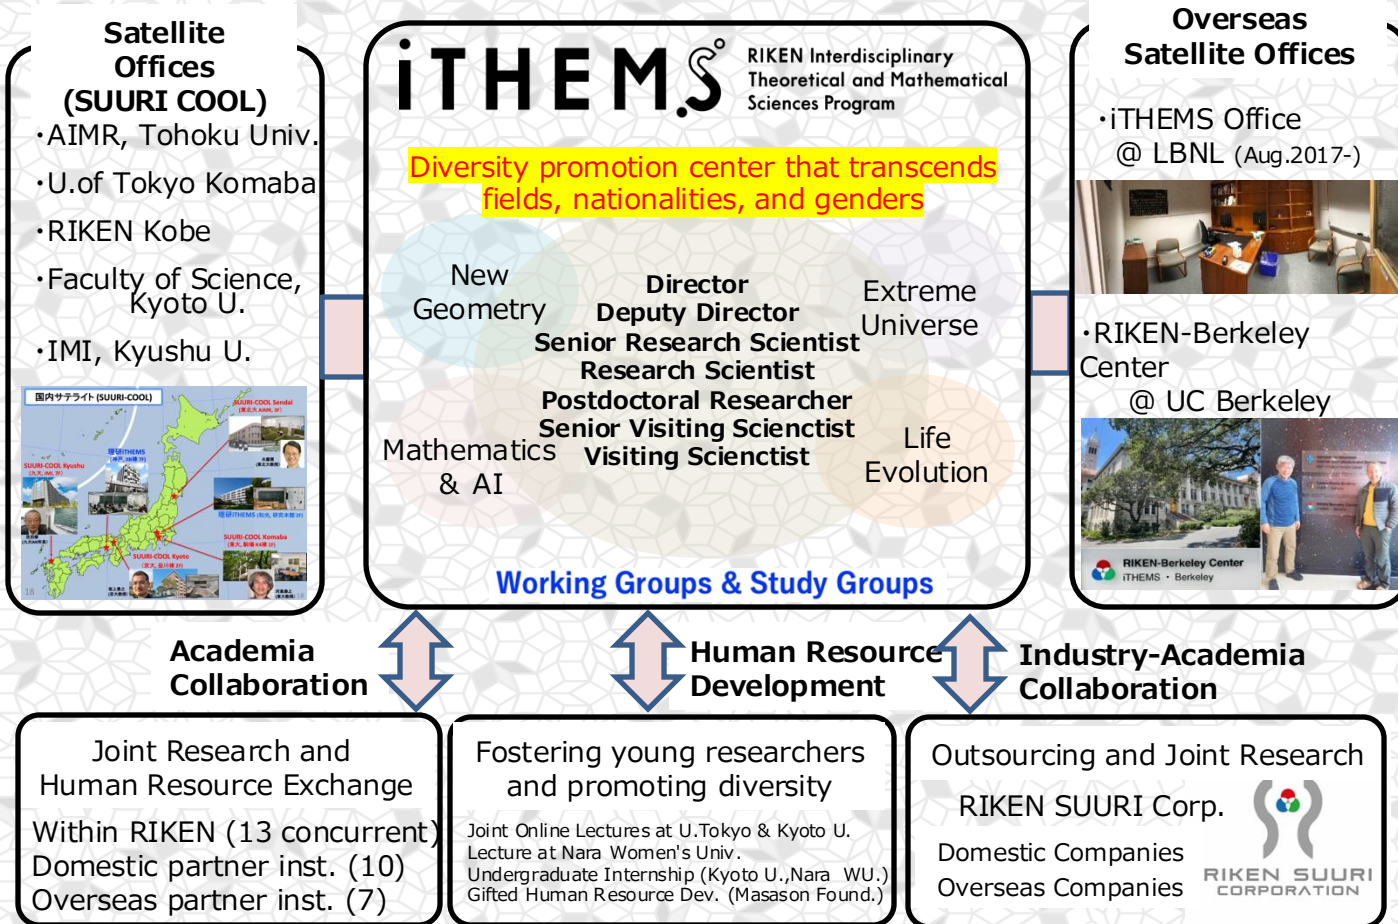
Satellite Offices (SUURI COOL)

・AIMR, Tohoku Univ.

・U.of Tokyo Komaba

・RIKEN Kobe

・Faculty of Science, Kyoto U.

・IMI, Kyushu U.

国内サテライト (SUURI-COOL)

SUURI-COOL Sendai

SUURI-COOL Kyushu

理研iTHEMS

SUURI-COOL Komaba

SUURI-COOL Kyoto

iTHEMS RIKEN Interdisciplinary Theoretical and Mathematical Sciences Program

Diversity promotion center that transcends fields, nationalities, and genders

New Geometry

Director
Deputy Director
Senior Research Scientist
Research Scientist
Postdoctoral Researcher
Senior Visiting Scienctist
Visiting Scienctist

Extreme Universe

Mathematics & AI

Life Evolution

Working Groups & Study Groups

Overseas Satellite Offices

・iTHEMS Office @ LBNL (Aug.2017-)

・RIKEN-Berkeley Center @ UC Berkeley

RIKEN-Berkeley Center
iTHEMS・Berkeley

Academia Collaboration

Human Resource Development

Industry-Academia Collaboration

Joint Research and Human Resource Exchange

Within RIKEN (13 concurrent)
Domestic partner inst. (10)
Overseas partner inst. (7)

Fostering young researchers and promoting diversity

Joint Online Lectures at U.Tokyo & Kyoto U.
Lecture at Nara Women's Univ.
Undergraduate Internship (Kyoto U.,Nara WU.)
Gifted Human Resource Dev. (Masason Found.)

Outsourcing and Joint Research

RIKEN SUURI Corp.

Domestic Companies
Overseas Companies

RIKEN SUURI CORPORATION